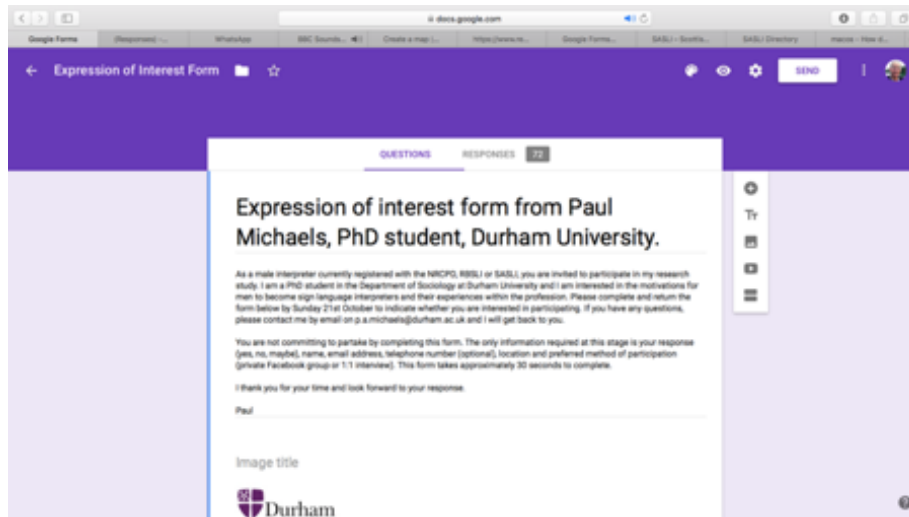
docs.google.com

Google Forms | (Responses) - ... | WhatsApp | BBC Sounds... | Create a map | ... | https://www.re... | Google Forms... | SASLI - Scottis... | SASLI Directory | macos - How d...

Expression of Interest Form

SEND

QUESTIONS RESPONSES 72

Expression of interest form from Paul Michaels, PhD student, Durham University.

As a male interpreter currently registered with the NRCPD, RBSLI or SASLI, you are invited to participate in my research study. I am a PhD student in the Department of Sociology at Durham University and I am interested in the motivations for men to become sign language interpreters and their experiences within the profession. Please complete and return the form below by Sunday 21st October to indicate whether you are interested in participating. If you have any questions, please contact me by email on p.a.michaels@durham.ac.uk and I will get back to you.

You are not committing to partake by completing this form. The only information required at this stage is your response (yes, no, maybe), name, email address, telephone number (optional), location and preferred method of participation (private Facebook group or 1:1 interview). This form takes approximately 30 seconds to complete.

I thank you for your time and look forward to your response.

Paul

Image title

Durham

Tr

?